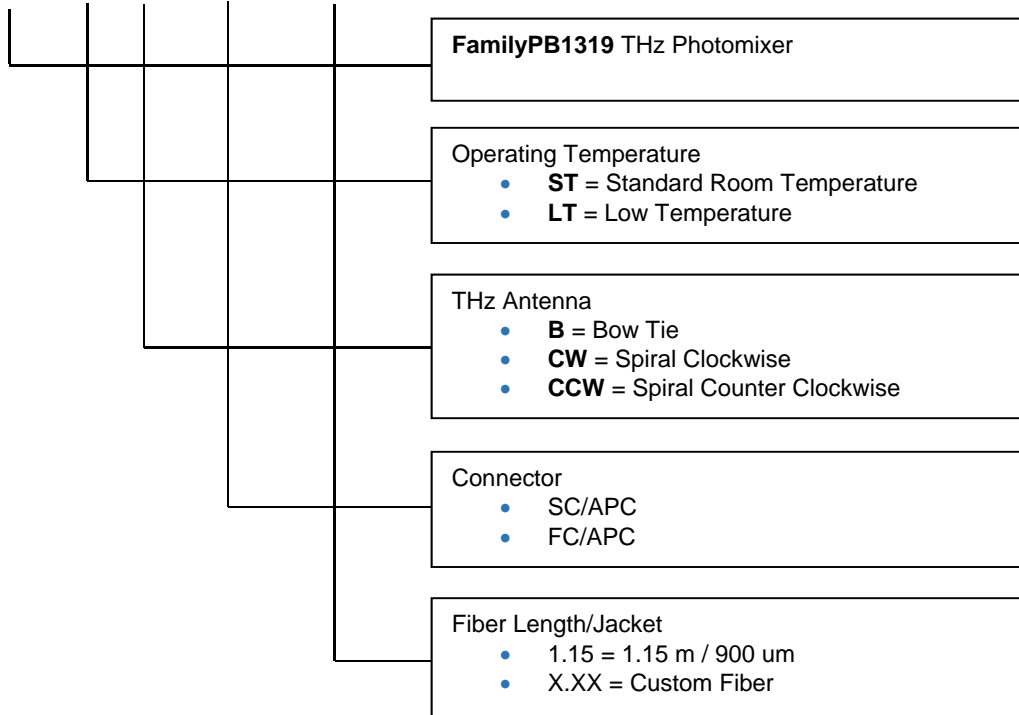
**FamilyPB1319** THz Photomixer

Operating Temperature
- **ST** = Standard Room Temperature
- **LT** = Low Temperature

THz Antenna
- **B** = Bow Tie
- **CW** = Spiral Clockwise
- **CCW** = Spiral Counter Clockwise

Connector
- SC/APC
- FC/APC

Fiber Length/Jacket
- 1.15 = 1.15 m / 900 um
- X.XX = Custom Fiber